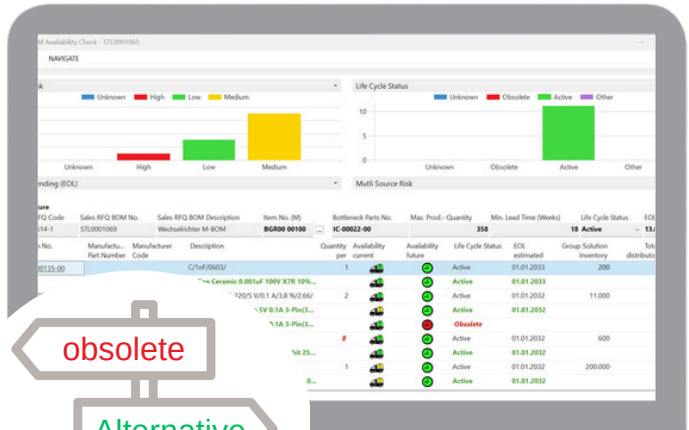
M Availability Check - STL0001069

NAVIGATE

k

Unknown High Low Medium

Unknown High Low Medium

Life Cycle Status

Unknown Obsolete Active Other

0

Unknown Obsolete Active Other

nding (EOL)

Mutli Source Risk

ture

| FQ Code | Sales RFQ BOM No. | Sales RFQ BOM Description | Item No. (M) | Bottleneck Parts No. | Max. Prod.- Quantity | Min. Lead Time (Weeks) | Life Cycle Status | EOL |
|---|---|---|---|---|---|---|---|---|
| 14-1 | STL0001069 | Wechselrichter M-BOM | BGR00 00100 | IC-00022-00 | 358 | 18 | Active | 13. |

| n No. | Manufactu... Part Number | Manufacturer Code | Description | Quantity per | Availability current | Availability future | Life Cycle Status | EOL estimated | Group Solution Inventory | Tot distributo |
|---|---|---|---|---|---|---|---|---|---|---|
| 00135-00 | | | C/1nF/0603/ | 1 | | | Active | 01.01.2033 | 200 | |
| | | | Ceramic 0.001uF 100V X7R 10%... | | | | Active | 01.01.2033 | | |
| | | | 220/5 V/0.1 A/3,8 %/2,66/ | 2 | | | Active | 01.01.2032 | 11.000 | |
| | | | 5V 0.1A 3-Pin(3... | | | | Active | 01.01.2032 | | |
| | | | 1A 3-Pin(3... | | | | Obsolete | | | |
| | | | | 8 | | | Active | 01.01.2032 | 600 | |
| | | | bit 25... | | | | Active | 01.01.2032 | | |
| | | | | 1 | | | Active | 01.01.2032 | 200.000 | |
| | | | | | | | Active | 01.01.2032 | | |

obsolete

Alternative